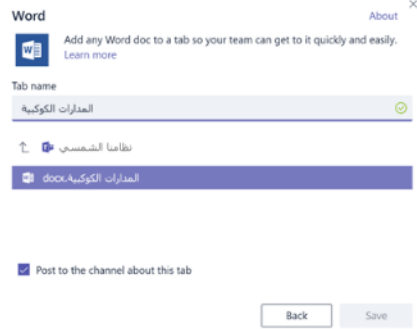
Word

About

Add any Word doc to a tab so your team can get to it quickly and easily. Learn more

Tab name

المدارات الكوكبية

نظامنا الشمسي

المدارات الكوكبية.docx

Post to the channel about this tab

Back

Save